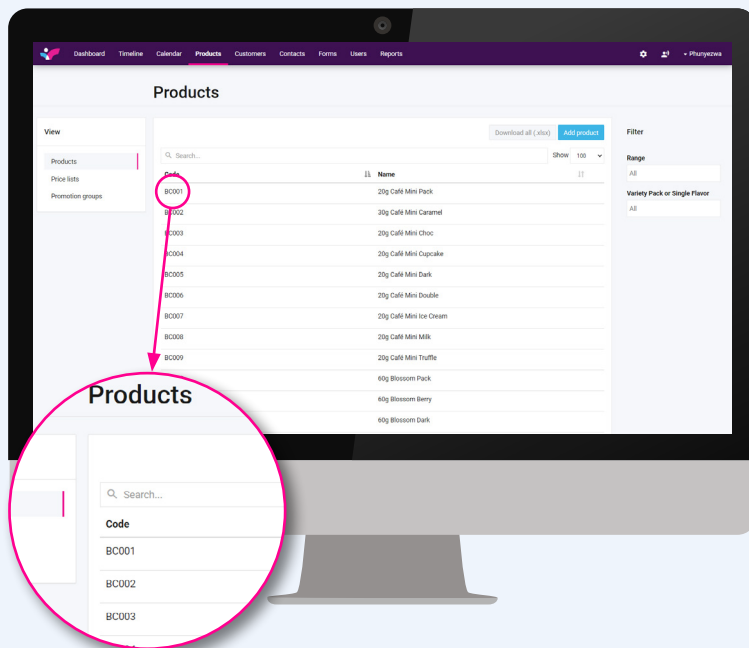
Dashboard Timeline Calendar Products Customers Contacts Forms Users Reports

Phunyezwa

Products

View

Products
Price lists
Promotion groups

Download all (.xlsx) Add product

Search...

Show 100

| Code | Name |
|---|---|
| BC001 | 20g Café Mini Pack |
| BC002 | 30g Café Mini Caramel |
| BC003 | 20g Café Mini Choc |
| BC004 | 20g Café Mini Cupcake |
| BC005 | 20g Café Mini Dark |
| BC006 | 20g Café Mini Double |
| BC007 | 20g Café Mini Ice Cream |
| BC008 | 20g Café Mini Milk |
| BC009 | 20g Café Mini Truffle |
| | 60g Blossom Pack |
| | 60g Blossom Berry |
| | 60g Blossom Dark |

Filter

Range
All

Variety Pack or Single Flavor
All

Products

Search...

Code
BC001
BC002
BC003